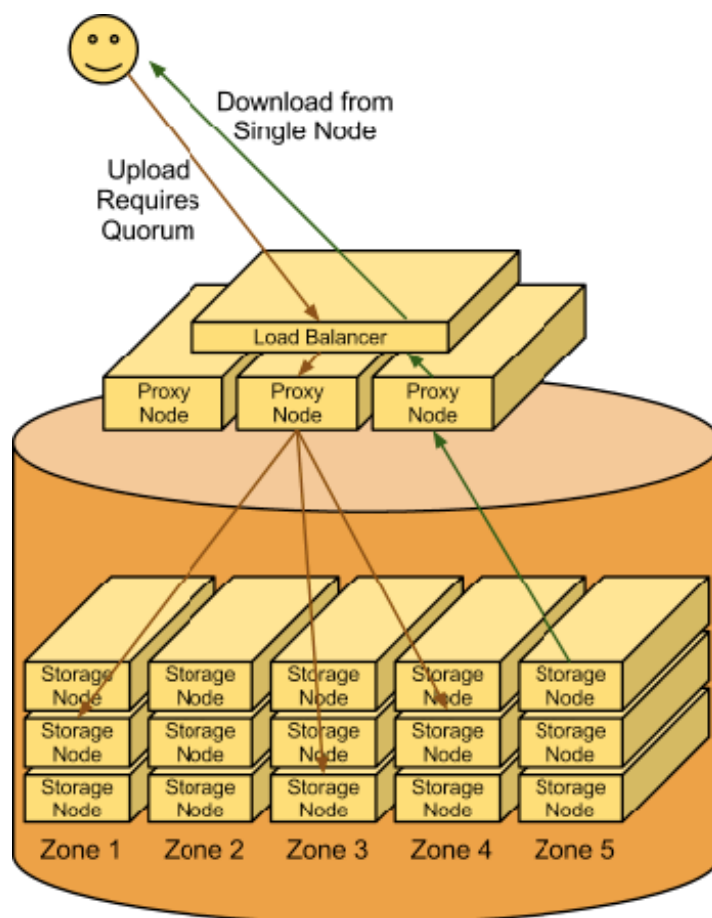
Download from Single Node

Upload Requires Quorum

Load Balancer

Proxy Node

Proxy Node

Proxy Node

Storage Node

Storage Node

Storage Node

Storage Node

Storage Node

Storage Node

Storage Node

Storage Node

Storage Node

Storage Node

Storage Node

Storage Node

Storage Node

Storage Node

Storage Node

Zone 1

Zone 2

Zone 3

Zone 4

Zone 5